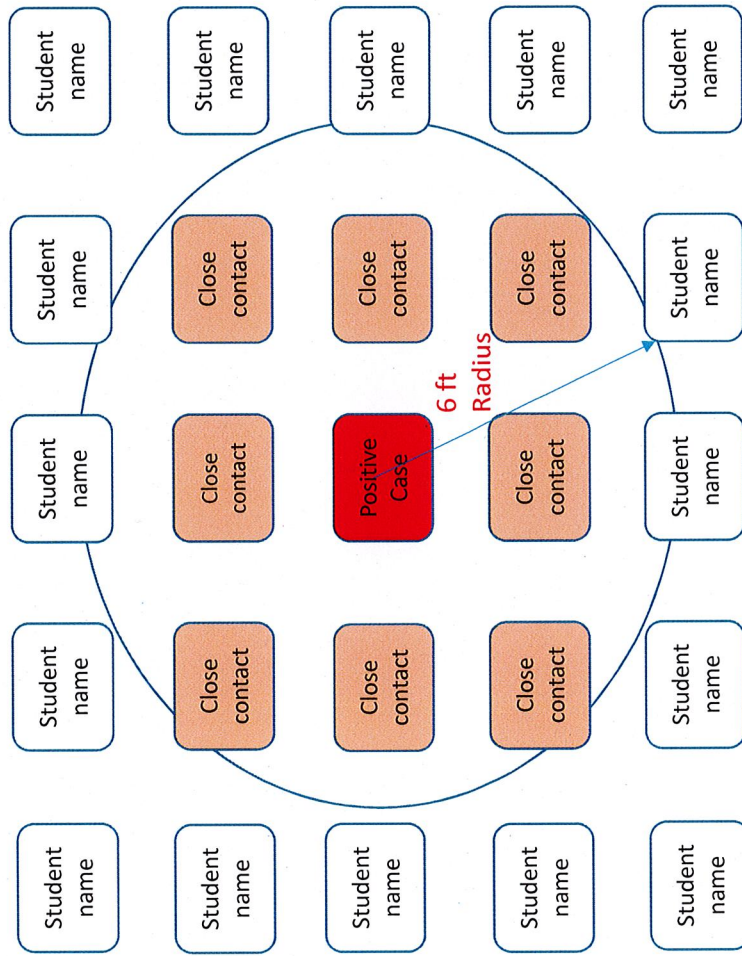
Student name

Student name

Student name

Student name

Student name

Student name

Close contact

Close contact

Close contact

Student name

Student name

Close contact

Positive Case

Close contact

Student name

6 ft Radius

Student name

Close contact

Close contact

Close contact

Student name

Student name

Student name

Student name

Student name

Student name